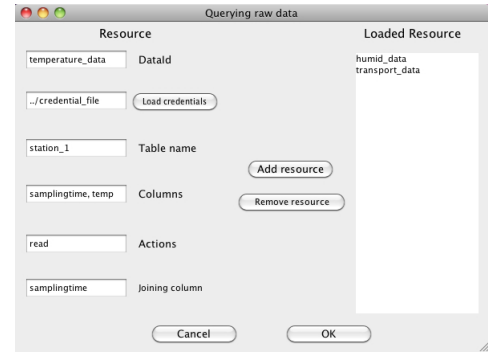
Querying raw data

Resource

temperature_data DataId

../credential_file Load credentials

station_1 Table name

samplingtime, temp Columns

read Actions

samplingtime Joining column

Add resource

Remove resource

Loaded Resource

humid_data
transport_data

Cancel

OK